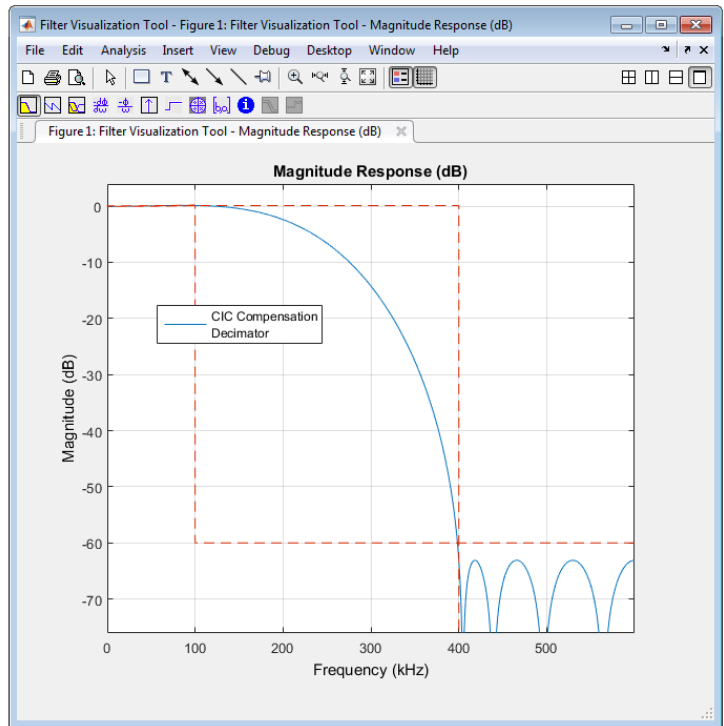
Filter Visualization Tool - Figure 1: Filter Visualization Tool - Magnitude Response (dB)

File Edit Analysis Insert View Debug Desktop Window Help

Figure 1: Filter Visualization Tool - Magnitude Response (dB)

Magnitude Response (dB)

CIC Compensation Decimator

Magnitude (dB)

0
-10
-20
-30
-40
-50
-60
-70

0 100 200 300 400 500

Frequency (kHz)